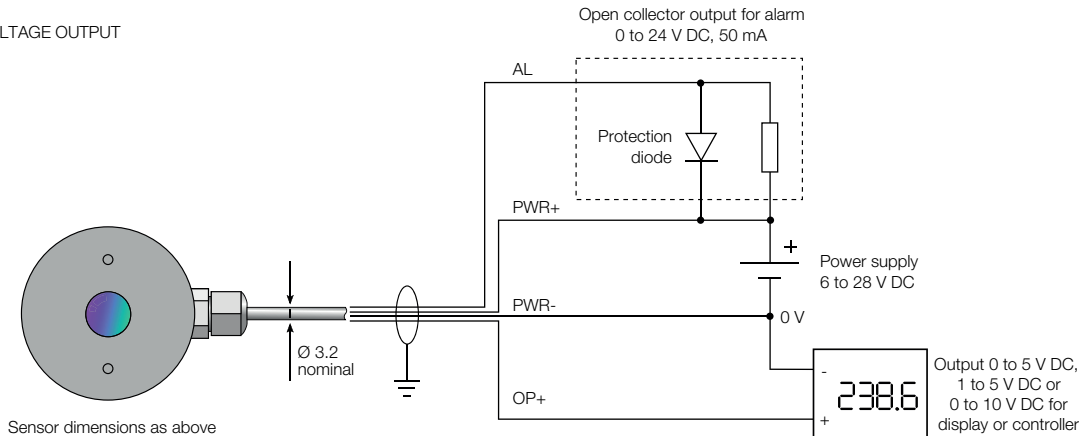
LTAGE OUTPUT

Open collector output for alarm
0 to 24 V DC, 50 mA

AL

Protection diode

PWR+

+

Power supply
6 to 28 V DC

PWR-

0 V

Ø 3.2 nominal

-

238.6

+

Output 0 to 5 V DC, 1 to 5 V DC or 0 to 10 V DC for display or controller

OP+

Sensor dimensions as above